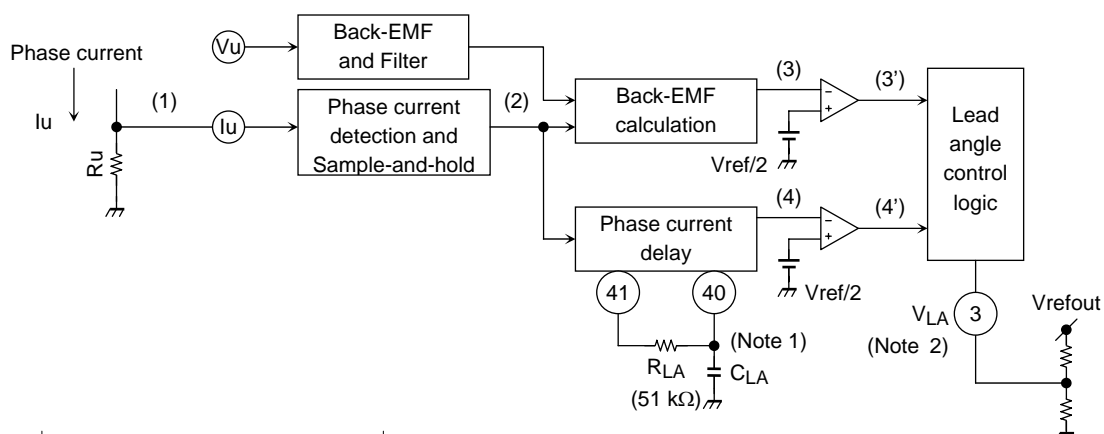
Phase current

Iu

Ru

(1)

Vu

Iu

Back-EMF and Filter

Phase current detection and Sample-and-hold

(2)

Back-EMF calculation

(3)

-

+

Vref/2

(3')

Lead angle control logic

Phase current delay

(4)

-

+

Vref/2

(4')

41

40

(Note 1)

$R_{LA}$

(51 kΩ)

$C_{LA}$

$V_{LA}$

(Note 2)

3

Vrefout